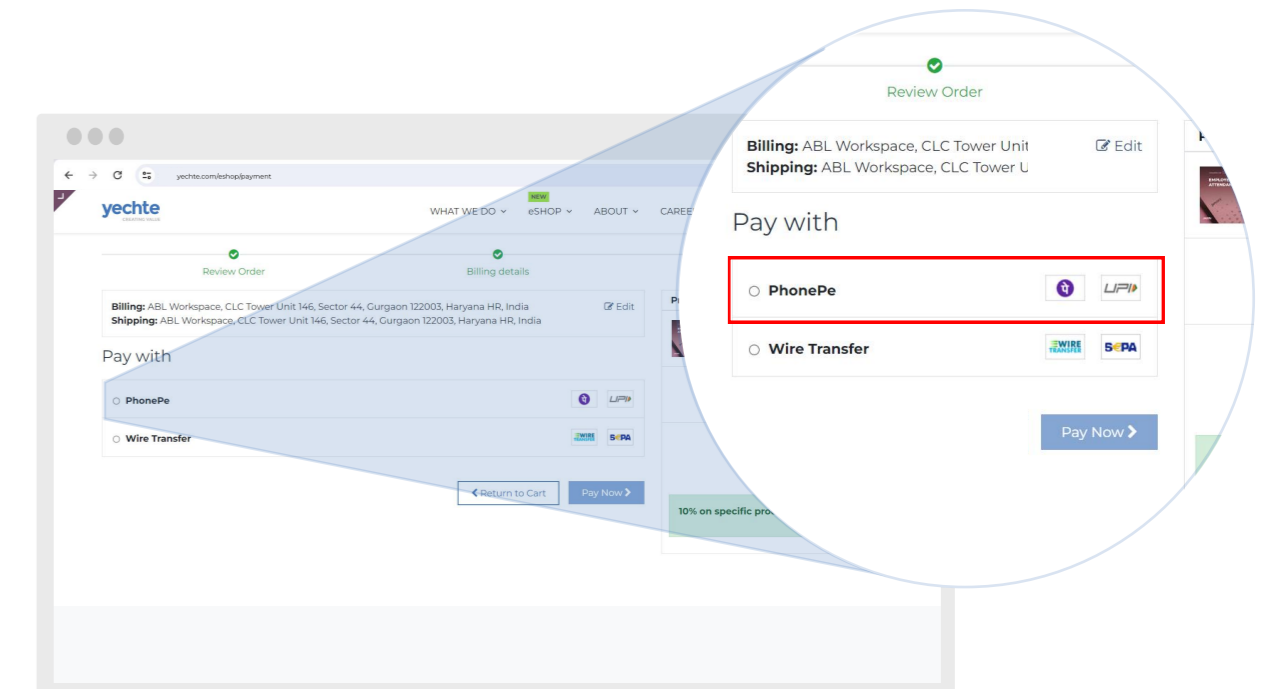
yechte.com/eshop/payment

yechte
CREATING VALUE

WHAT WE DO
NEW
eSHOP
ABOUT
CAREE

Review Order

Billing details

Billing: ABL Workspace, CLC Tower Unit 146, Sector 44, Gurgaon 122003, Haryana HR, India
Shipping: ABL Workspace, CLC Tower Unit 146, Sector 44, Gurgaon 122003, Haryana HR, India

Edit

Pay with

PhonePe

UPI

Wire Transfer

WIRE TRANSFER

SEPA

Return to Cart

Pay Now

10% on specific pro

Review Order

Billing: ABL Workspace, CLC Tower Unit
Shipping: ABL Workspace, CLC Tower U

Edit

Pay with

PhonePe

UPI

Wire Transfer

WIRE TRANSFER

SEPA

Pay Now